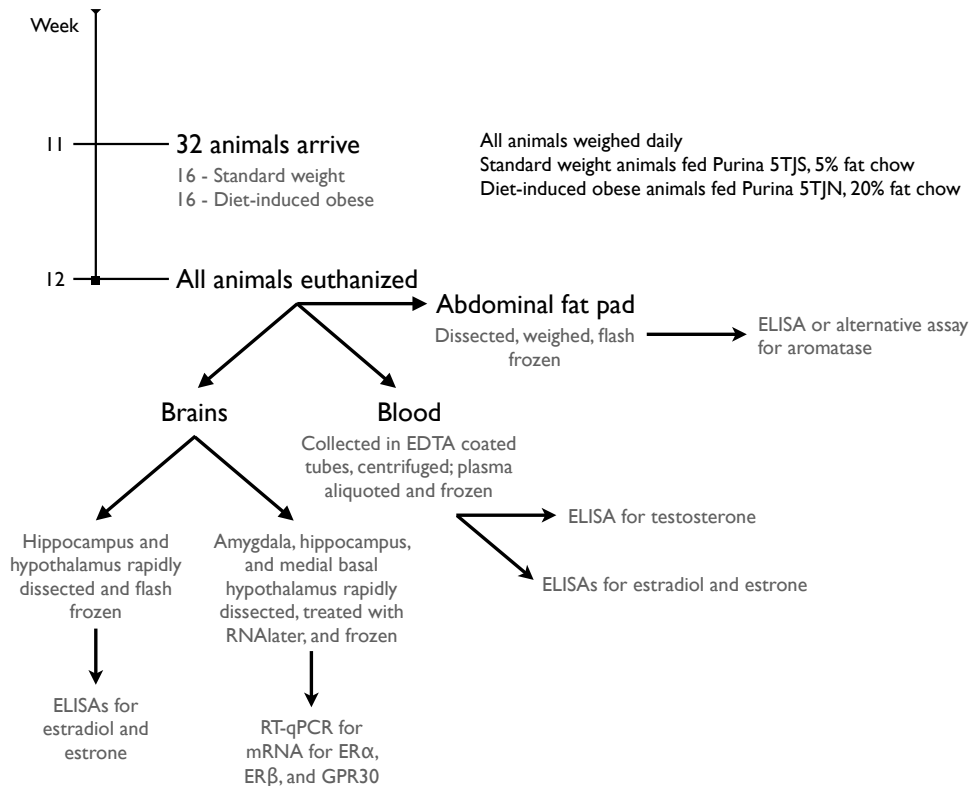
Week

11

32 animals arrive
16 - Standard weight
16 - Diet-induced obese

All animals weighed daily
Standard weight animals fed Purina 5TJS, 5% fat chow
Diet-induced obese animals fed Purina 5TJN, 20% fat chow

12

All animals euthanized

Abdominal fat pad
Dissected, weighed, flash frozen

ELISA or alternative assay for aromatase

Brains

Blood
Collected in EDTA coated tubes, centrifuged; plasma aliquoted and frozen

ELISA for testosterone

ELISAs for estradiol and estrone

Hippocampus and hypothalamus rapidly dissected and flash frozen

Amygdala, hippocampus, and medial basal hypothalamus rapidly dissected, treated with RNAlater, and frozen

ELISAs for estradiol and estrone

RT-qPCR for mRNA for ERα, ERβ, and GPR30